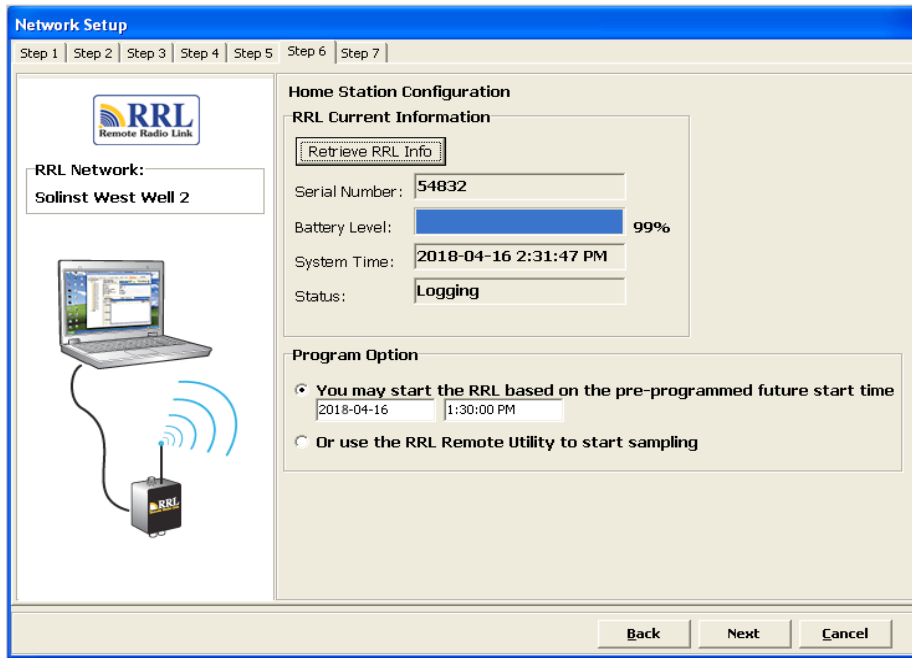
Network Setup

Step 1 | Step 2 | Step 3 | Step 4 | Step 5 | Step 6 | Step 7

RRL
Remote Radio Link

RRL Network:
Solinst West Well 2

RRL

Home Station Configuration

RRL Current Information

Retrieve RRL Info

Serial Number: 54832

Battery Level: 99%

System Time: 2018-04-16 2:31:47 PM

Status: Logging

Program Option

You may start the RRL based on the pre-programmed future start time
2018-04-16 1:30:00 PM

Or use the RRL Remote Utility to start sampling

Back Next Cancel